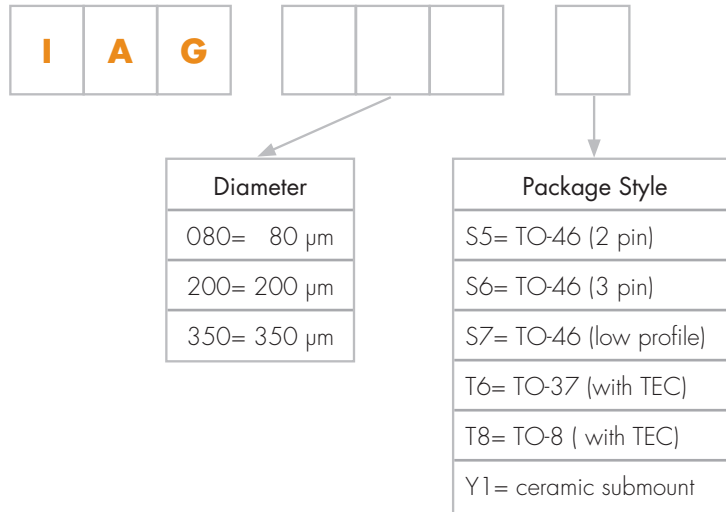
| I | A | G |
|---|---|---|

| Diameter |
|---|
| 080= 80 μm |
| 200= 200 μm |
| 350= 350 μm |

| Package Style |
|---|
| S5= TO-46 (2 pin) |
| S6= TO-46 (3 pin) |
| S7= TO-46 (low profile) |
| T6= TO-37 (with TEC) |
| T8= TO-8 ( with TEC) |
| Y1= ceramic submount |